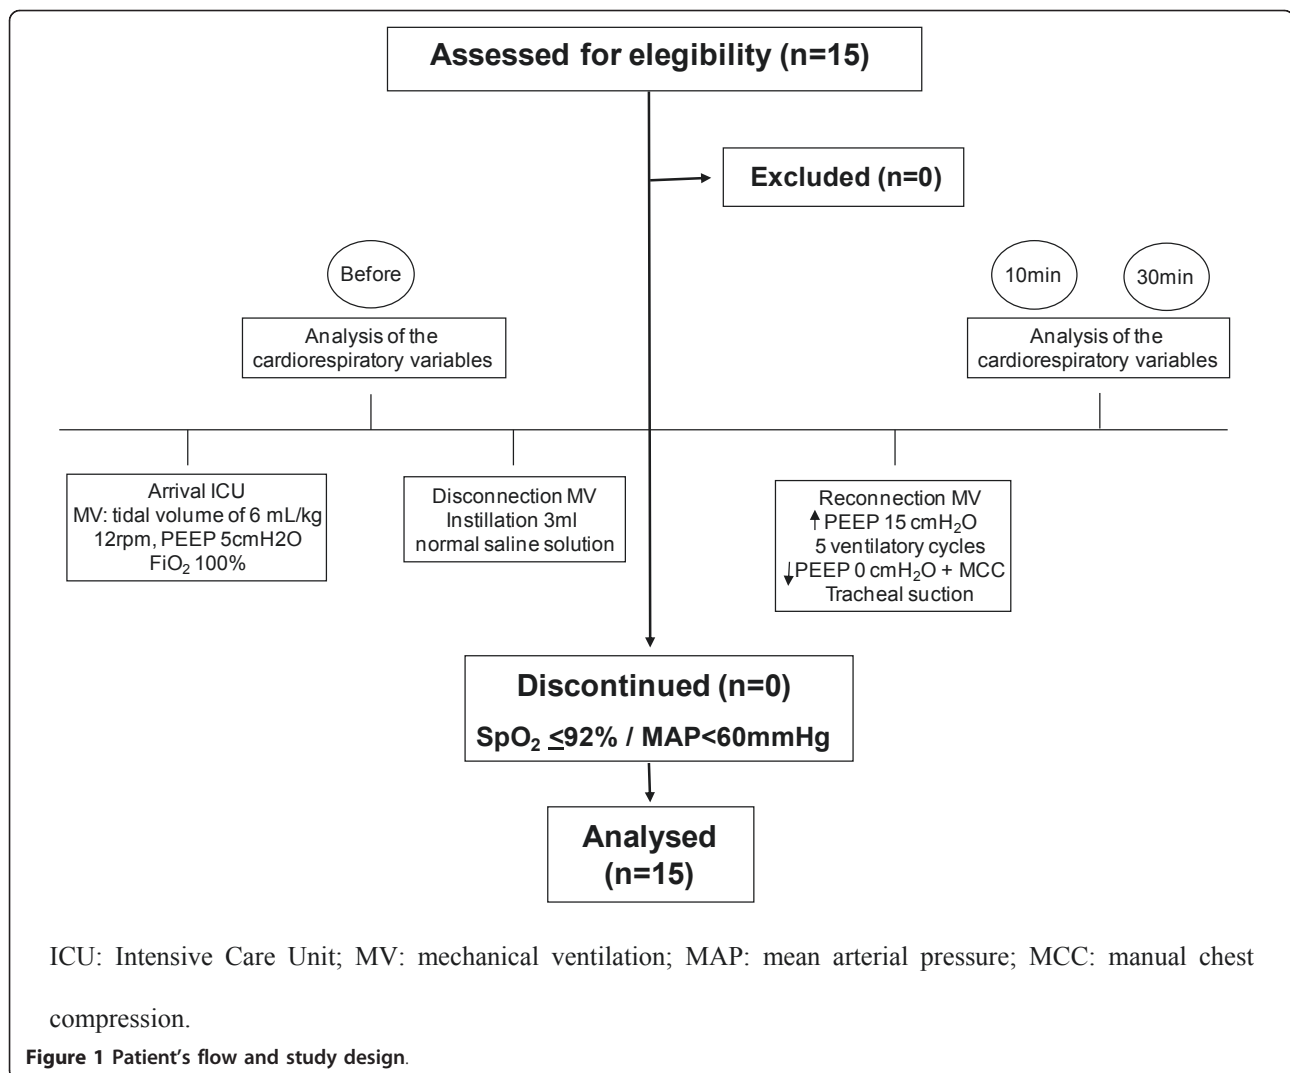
Assessed for elegibility (n=15)

Excluded (n=0)

Before

Analysis of the cardiorespiratory variables

10min

30min

Analysis of the cardiorespiratory variables

Arrival ICU
MV: tidal volume of 6 mL/kg
12rpm, PEEP 5cmH2O
FiO$_2$ 100%

Disconnection MV
Instillation 3ml
normal saline solution

Reconnection MV
↑PEEP 15 cmH$_2$O
5 ventilatory cycles
↓PEEP 0 cmH$_2$O + MCC
Tracheal suction

Discontinued (n=0)

SpO$_2$ $\leq$92% / MAP<60mmHg

Analysed (n=15)

ICU: Intensive Care Unit; MV: mechanical ventilation; MAP: mean arterial pressure; MCC: manual chest compression.

Figure 1 Patient's flow and study design.